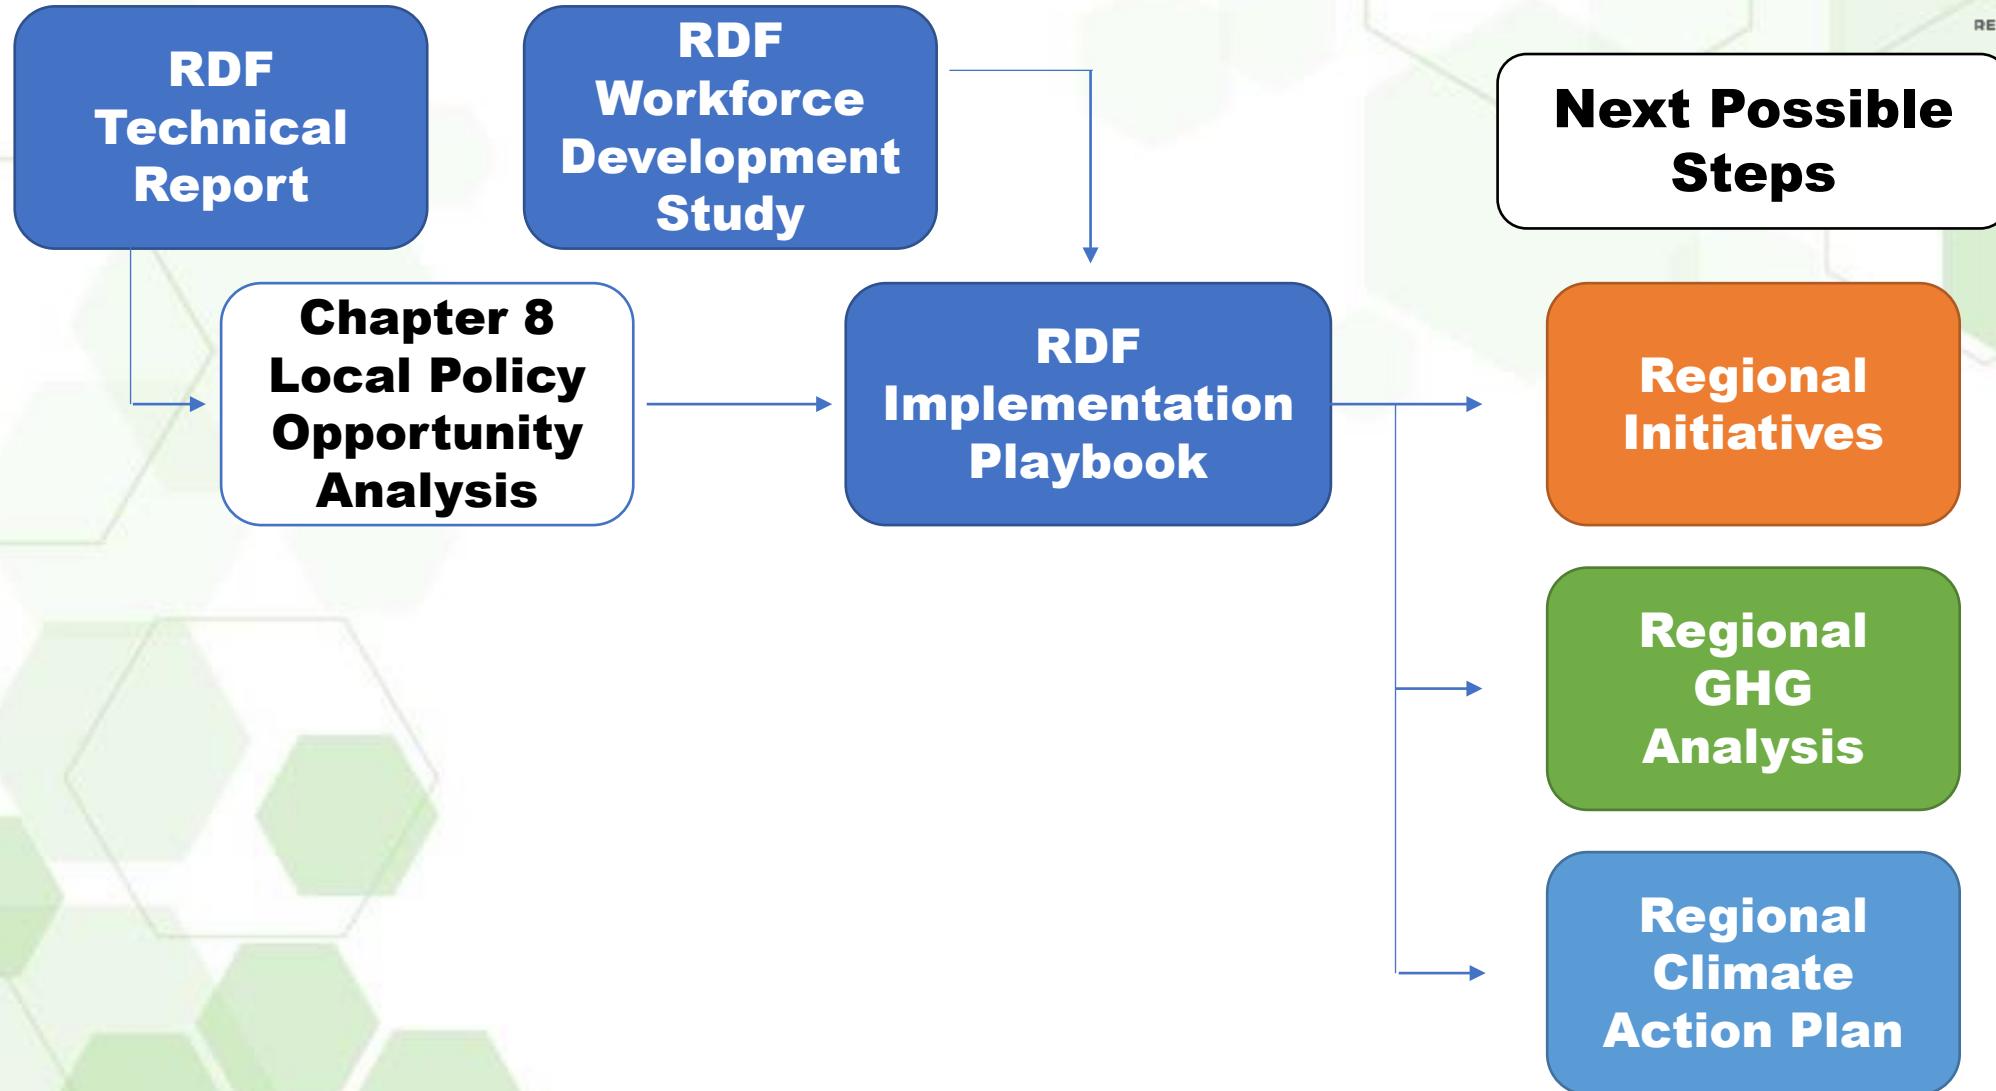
RDF Technical Report

RDF Workforce Development Study

RE

Next Possible Steps

Chapter 8 Local Policy Opportunity Analysis

RDF Implementation Playbook

Regional Initiatives

Regional GHG Analysis

Regional Climate Action Plan